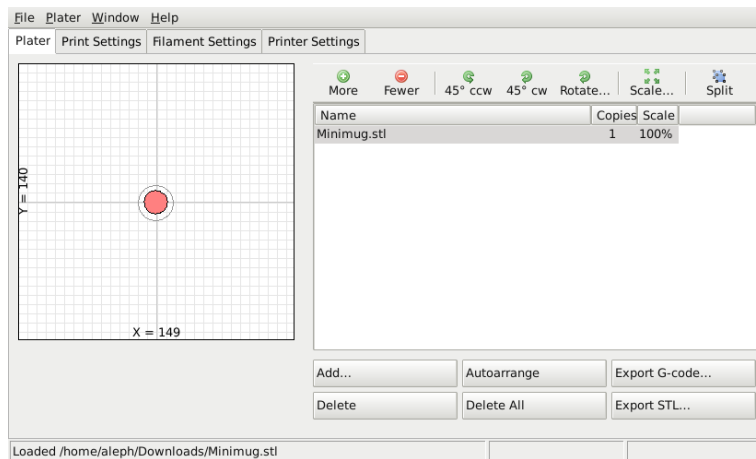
File Plater Window Help

Plater Print Settings Filament Settings Printer Settings

Y = 140

X = 149

More Fewer 45° ccw 45° cw Rotate... Scale... Split

| Name | Copies | Scale |
|---|---|---|
| Minimug.stl | 1 | 100% |

Add... Autoarrange Export G-code...

Delete Delete All Export STL...

Loaded /home/aleph/Downloads/Minimug.stl